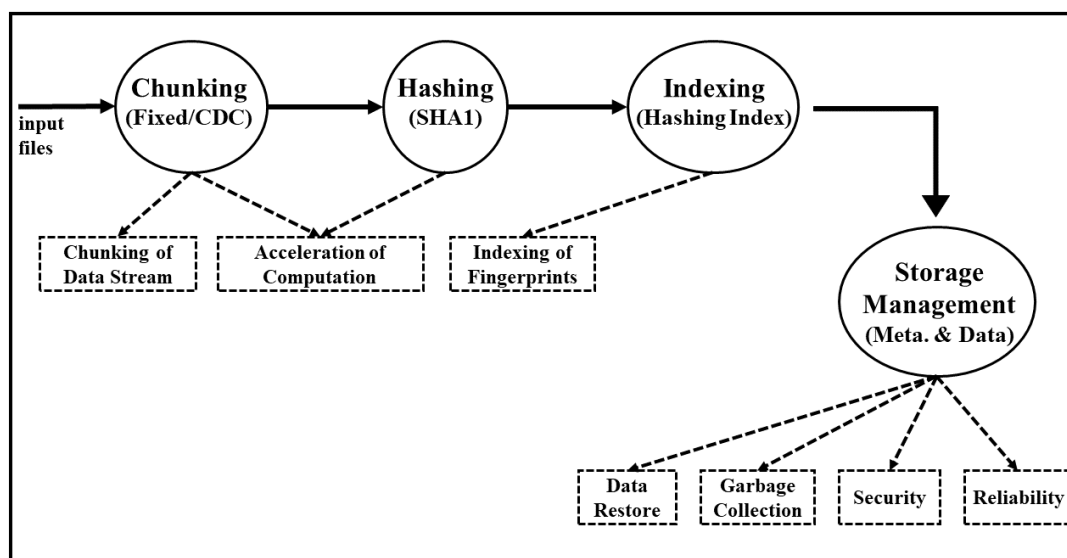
input files

Chunking (Fixed/CDC)

Hashing (SHA1)

Indexing (Hashing Index)

Chunking of Data Stream

Acceleration of Computation

Indexing of Fingerprints

Storage Management (Meta. & Data)

Data Restore

Garbage Collection

Security

Reliability